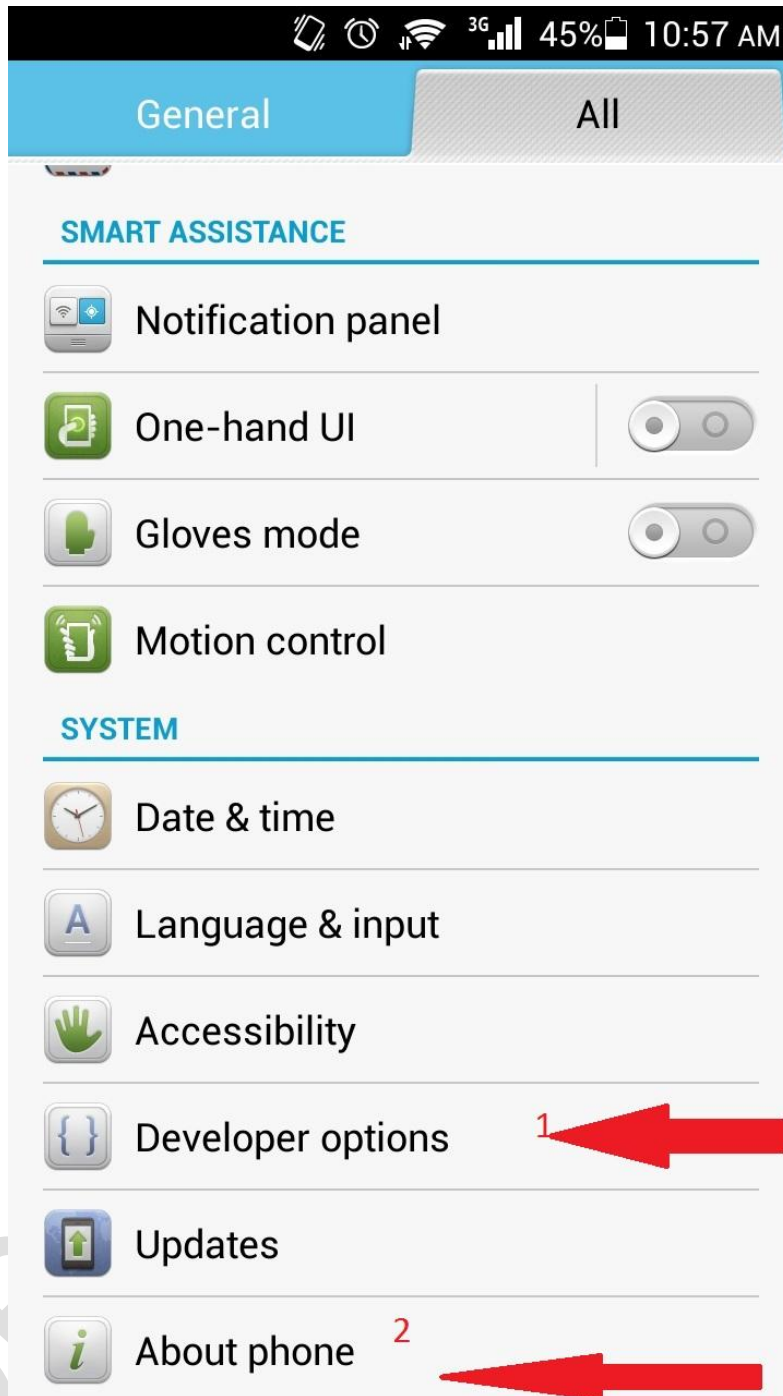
3G 45% 10:57 AM

General | All

SMART ASSISTANCE

Notification panel

One-hand UI

Gloves mode

Motion control

SYSTEM

Date & time

Language & input

Accessibility

Developer options

1

Updates

About phone

2